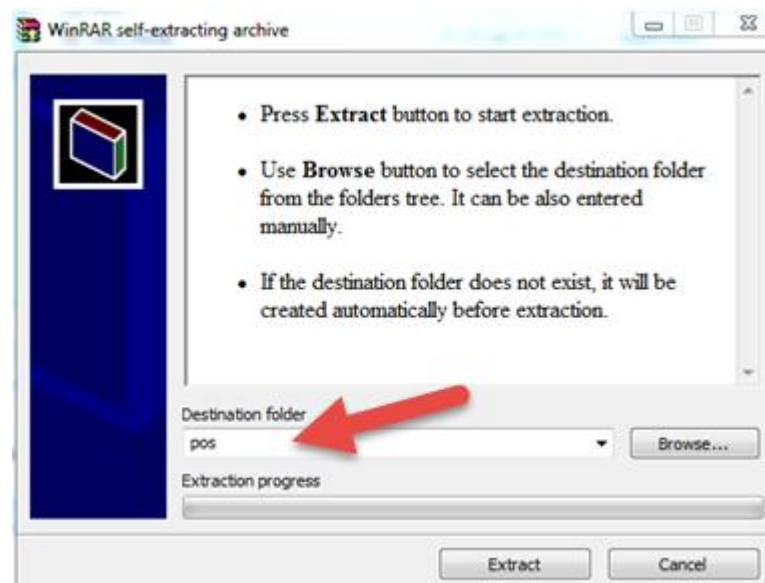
WinRAR self-extracting archive

• Press **Extract** button to start extraction.

• Use **Browse** button to select the destination folder from the folders tree. It can be also entered manually.

• If the destination folder does not exist, it will be created automatically before extraction.

Destination folder

pos

Browse...

Extraction progress

Extract

Cancel